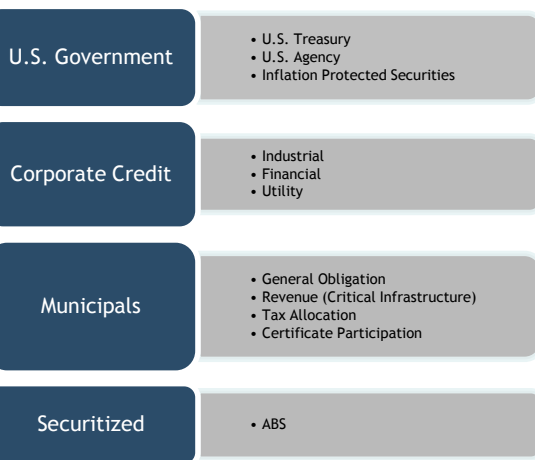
U.S. Government

• U.S. Treasury
• U.S. Agency
• Inflation Protected Securities

Corporate Credit

• Industrial
• Financial
• Utility

Municipals

• General Obligation
• Revenue (Critical Infrastructure)
• Tax Allocation
• Certificate Participation

Securitized

• ABS